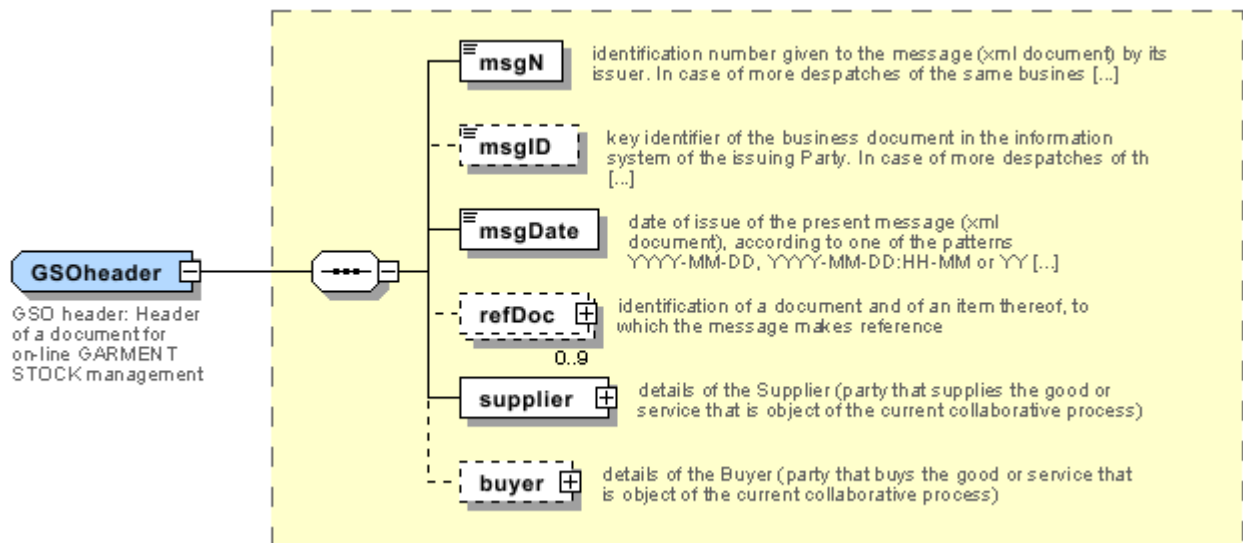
GSOheader

GSO header: Header of a document for on-line GARMENT STOCK management

msgN
identification number given to the message (xml document) by its issuer. In case of more despatches of the same busines [...]

msgID
key identifier of the business document in the information system of the issuing Party. In case of more despatches of th [...]

msgDate
date of issue of the present message (xml document), according to one of the patterns YYYY-MM-DD, YYYY-MM-DD:HH-MM or YY [...]

refDoc
identification of a document and of an item thereof, to which the message makes reference
0..9

supplier
details of the Supplier (party that supplies the good or service that is object of the current collaborative process)

buyer
details of the Buyer (party that buys the good or service that is object of the current collaborative process)